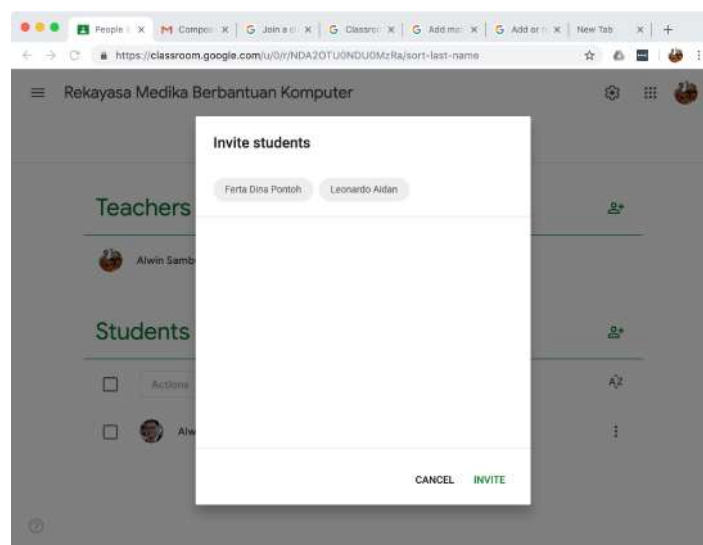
People | × Compo × Join a × Classro × Add mo × Add or × New Tab ×

https://classroom.google.com/u/0/r/NDA2OTU0NDU0MzRa/sort-last-name

Rekayasa Medika Berbantuan Komputer

Invite students

Ferta Dina Pontoh Leonardo Aidan

Teachers

Alwin Samb

Students

Actions

Alw

CANCEL INVITE